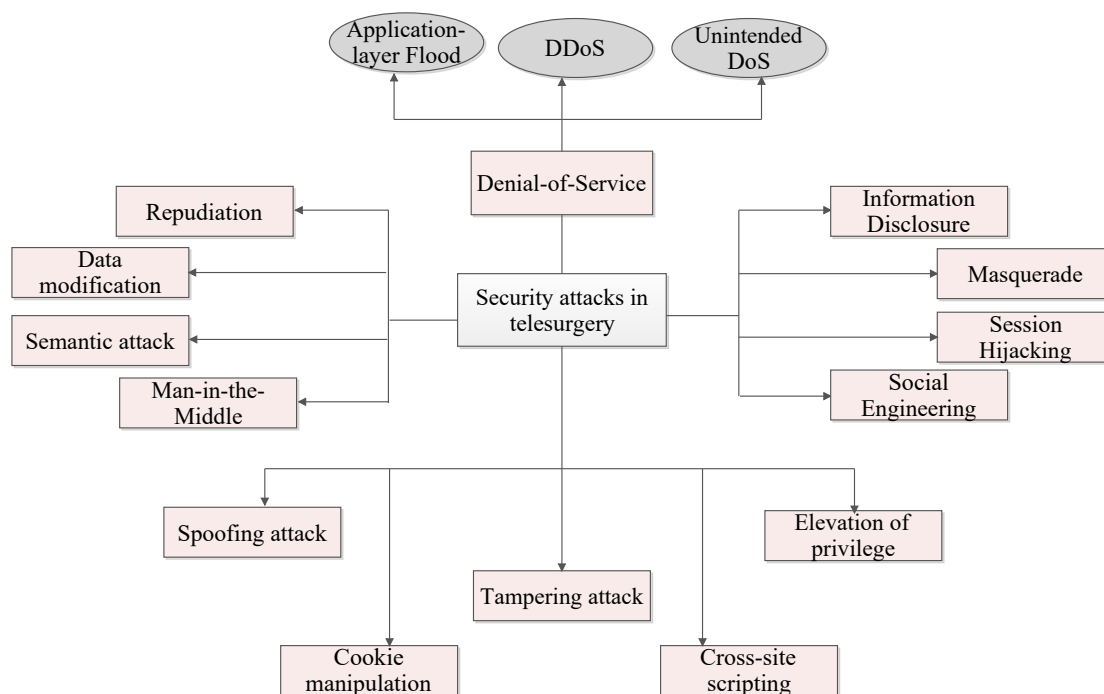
Application-layer Flood

DDoS

Unintended DoS

Denial-of-Service

Repudiation

Data modification

Semantic attack

Man-in-the-Middle

Security attacks in telesurgery

Information Disclosure

Masquerade

Session Hijacking

Social Engineering

Spoofing attack

Elevation of privilege

Tampering attack

Cookie manipulation

Cross-site scripting